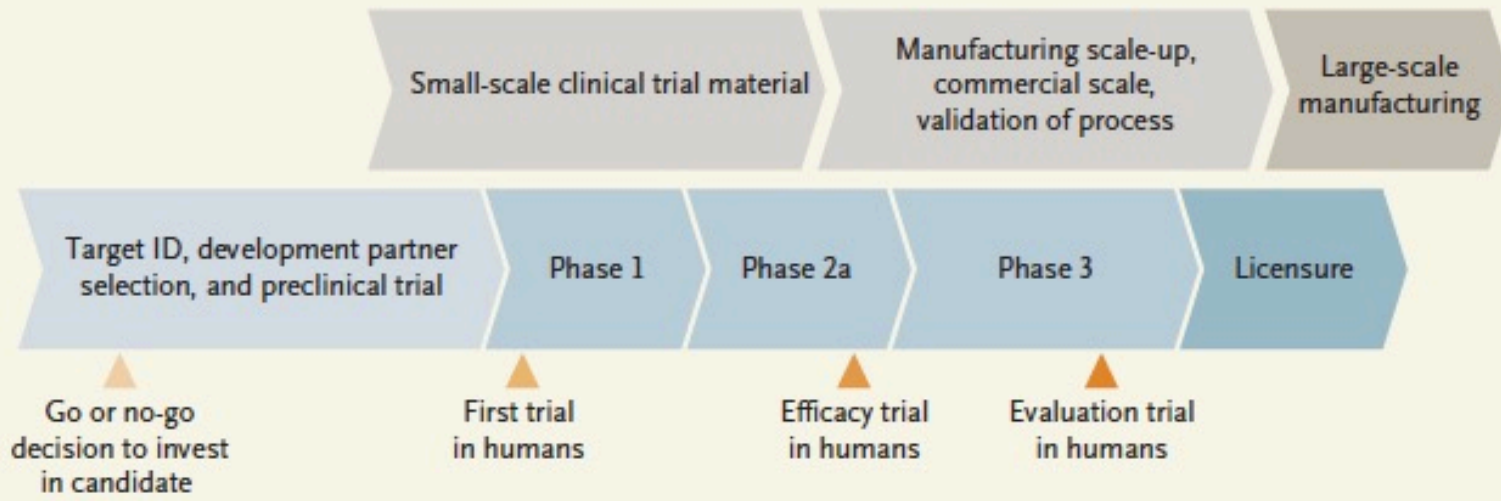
Small-scale clinical trial material

Manufacturing scale-up, commercial scale, validation of process

Large-scale manufacturing

Target ID, development partner selection, and preclinical trial

Phase 1

Phase 2a

Phase 3

Licensure

Go or no-go decision to invest in candidate

First trial in humans

Efficacy trial in humans

Evaluation trial in humans